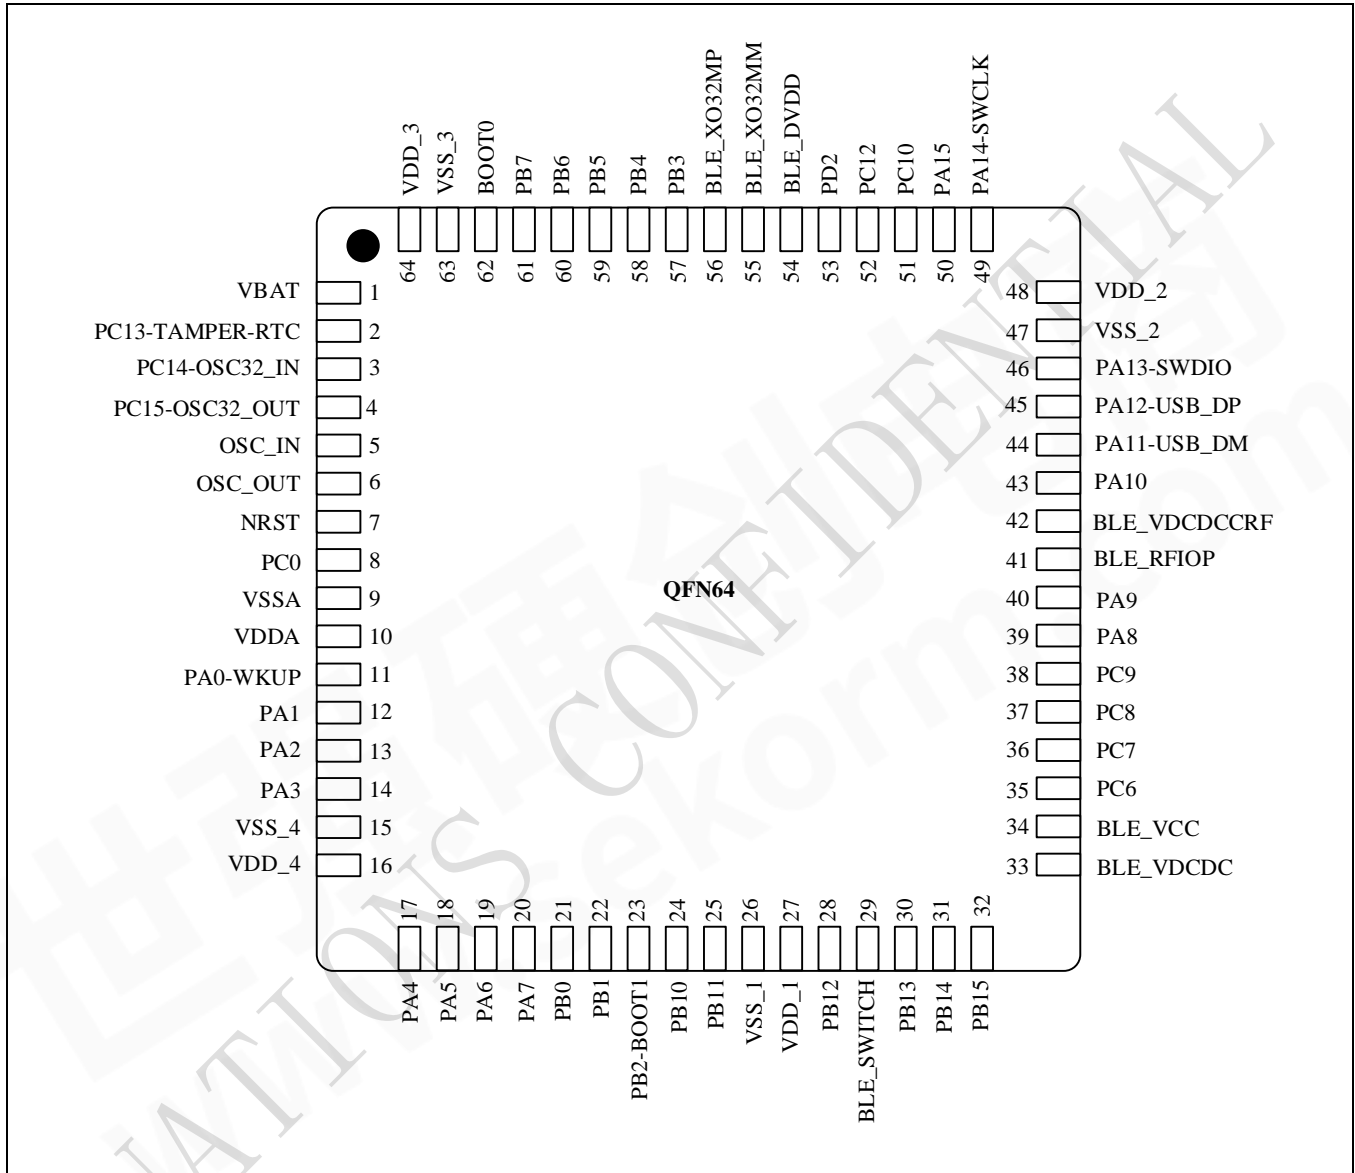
VDD_3 VSS_3 BOOT0 PB7 PB6 PB5 PB4 PB3 BLE_XO32MP BLE_XO32MM BLE_DVDD PD2 PC12 PC10 PA15 PA14-SWCLK

64 63 62 61 60 59 58 57 56 55 54 53 52 51 50 49

VBAT 1
PC13-TAMPER-RTC 2
PC14-OSC32_IN 3
PC15-OSC32_OUT 4
OSC_IN 5
OSC_OUT 6
NRST 7
PC0 8
VSSA 9
VDDA 10
PA0-WKUP 11
PA1 12
PA2 13
PA3 14
VSS_4 15
VDD_4 16

48 VDD_2
47 VSS_2
46 PA13-SWDIO
45 PA12-USB_DP
44 PA11-USB_DM
43 PA10
42 BLE_VDCDCCRF
41 BLE_RFIOP
40 PA9
39 PA8
38 PC9
37 PC8
36 PC7
35 PC6
34 BLE_VCC
33 BLE_VDCDC

QFN64

17 18 19 20 21 22 23 24 25 26 27 28 29 30 31 32

PA4 PA5 PA6 PA7 PB0 PB1 PB2-BOOT1 PB10 PB11 VSS_1 VDD_1 PB12 BLE_SWITCH PB13 PB14 PB15

CONFIDENTIAL
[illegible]